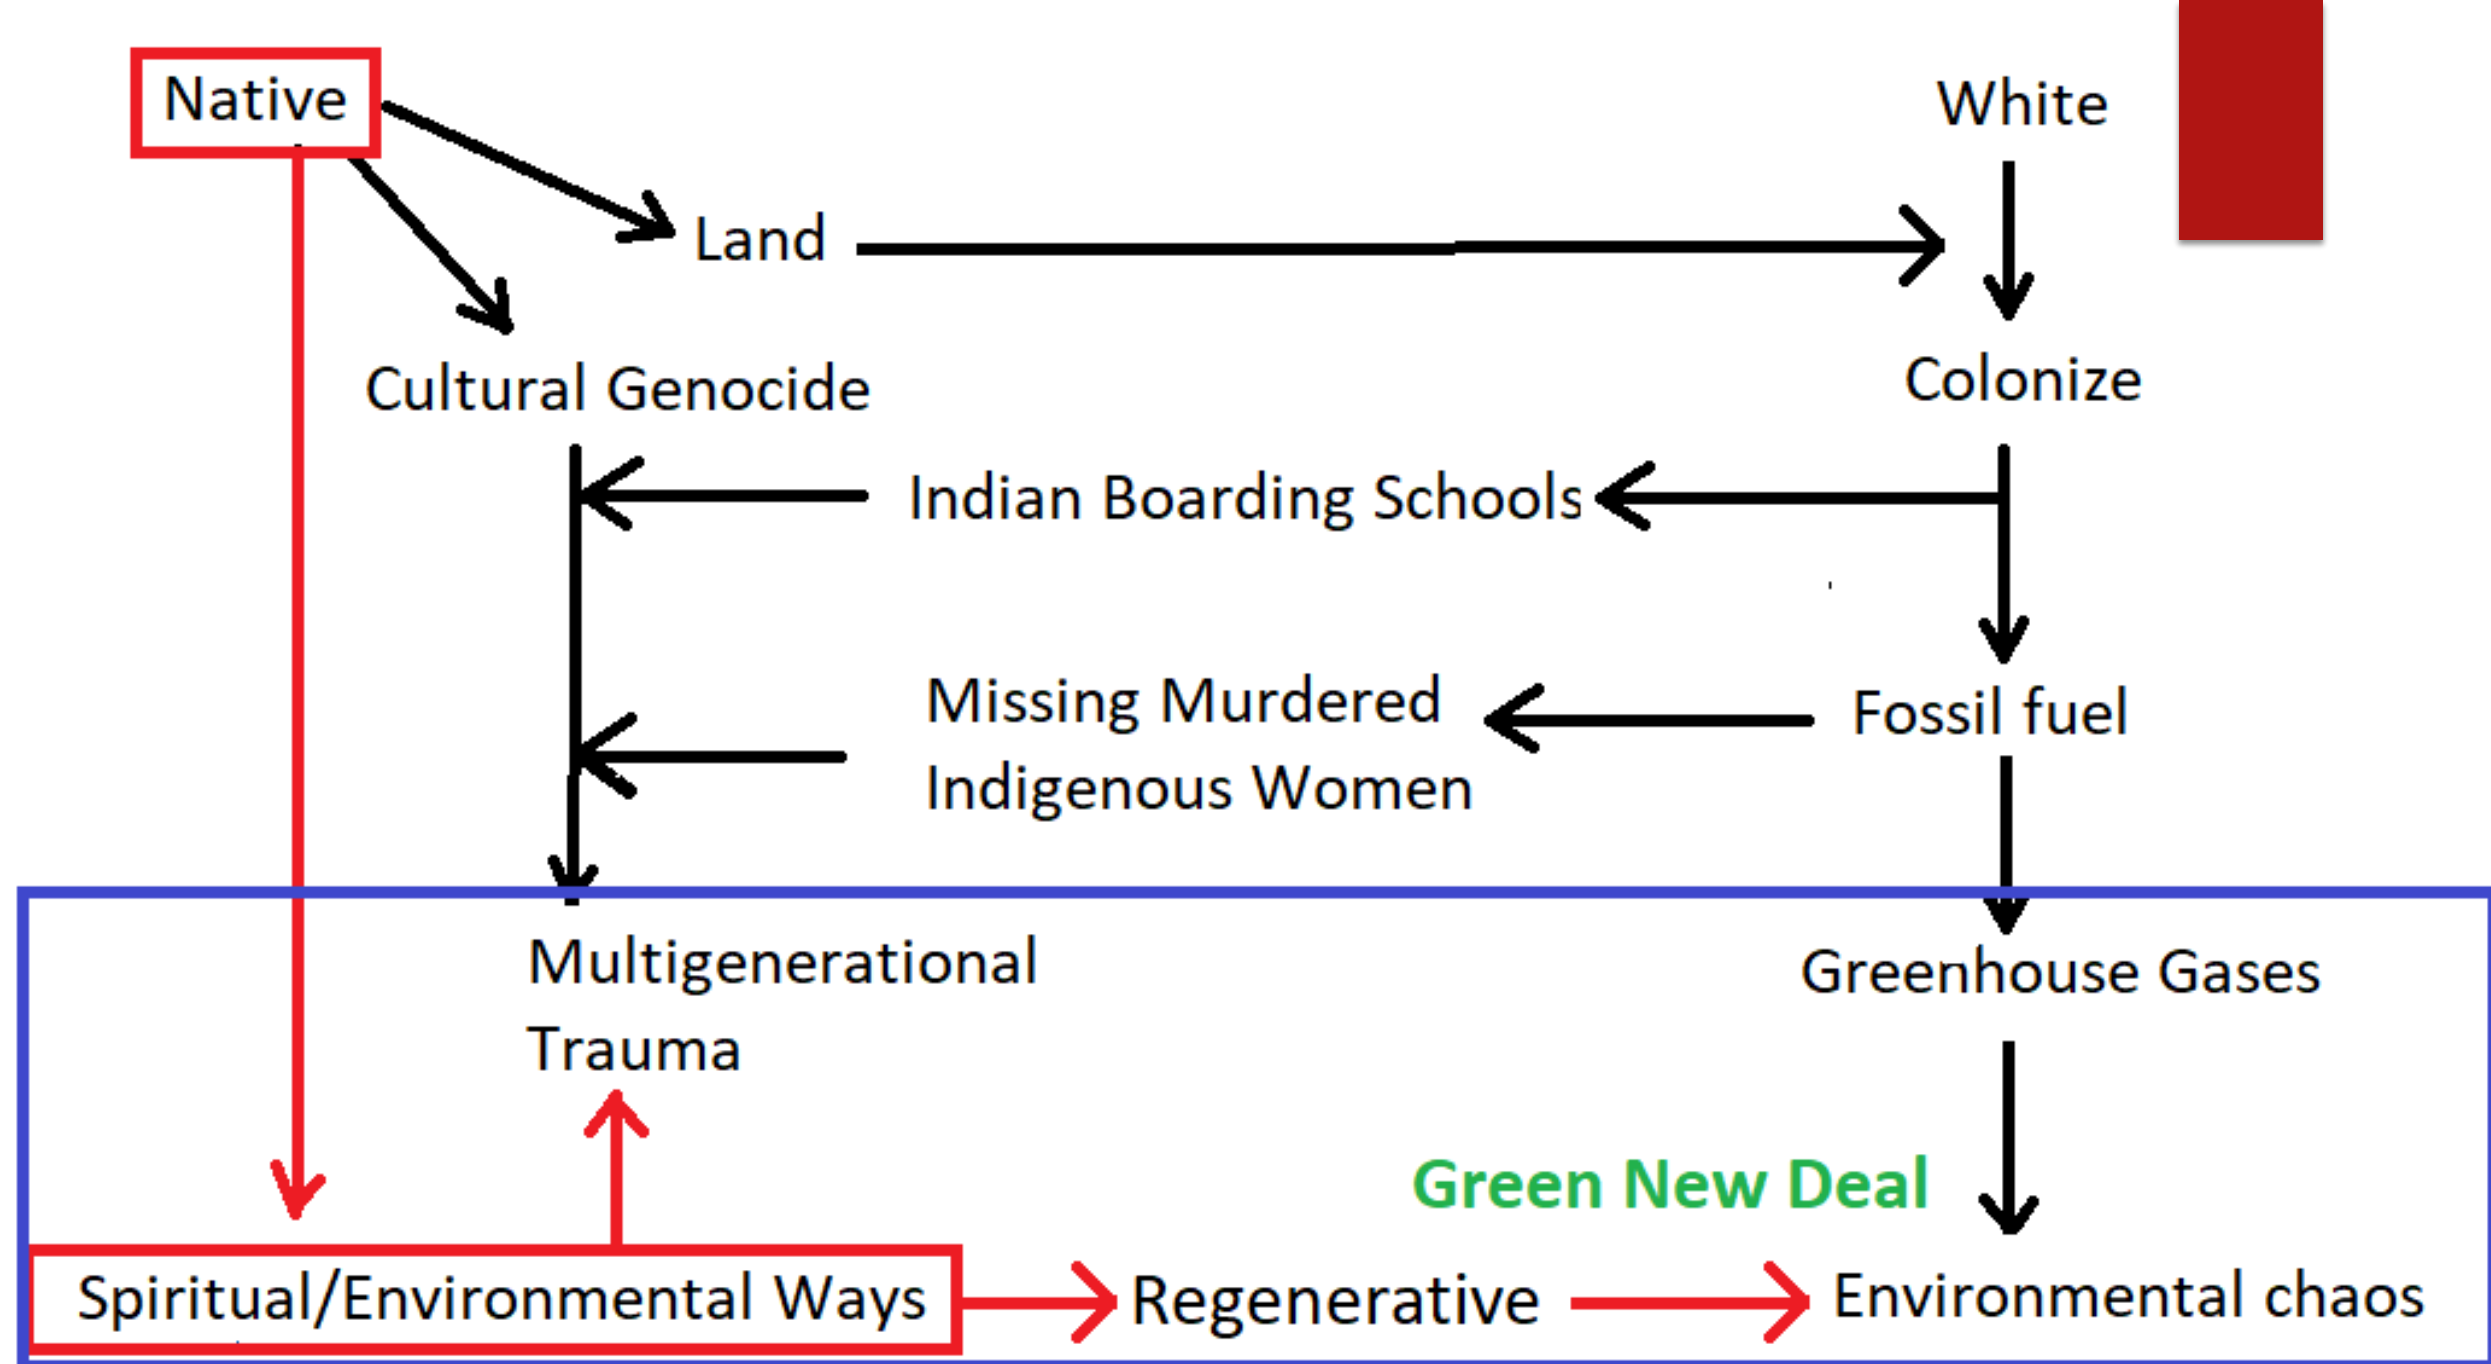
Native

White

Land

Cultural Genocide

Colonize

Indian Boarding Schools

Missing Murdered Indigenous Women

Fossil fuel

Multigenerational Trauma

Greenhouse Gases

Green New Deal

Spiritual/Environmental Ways

Regenerative

Environmental chaos